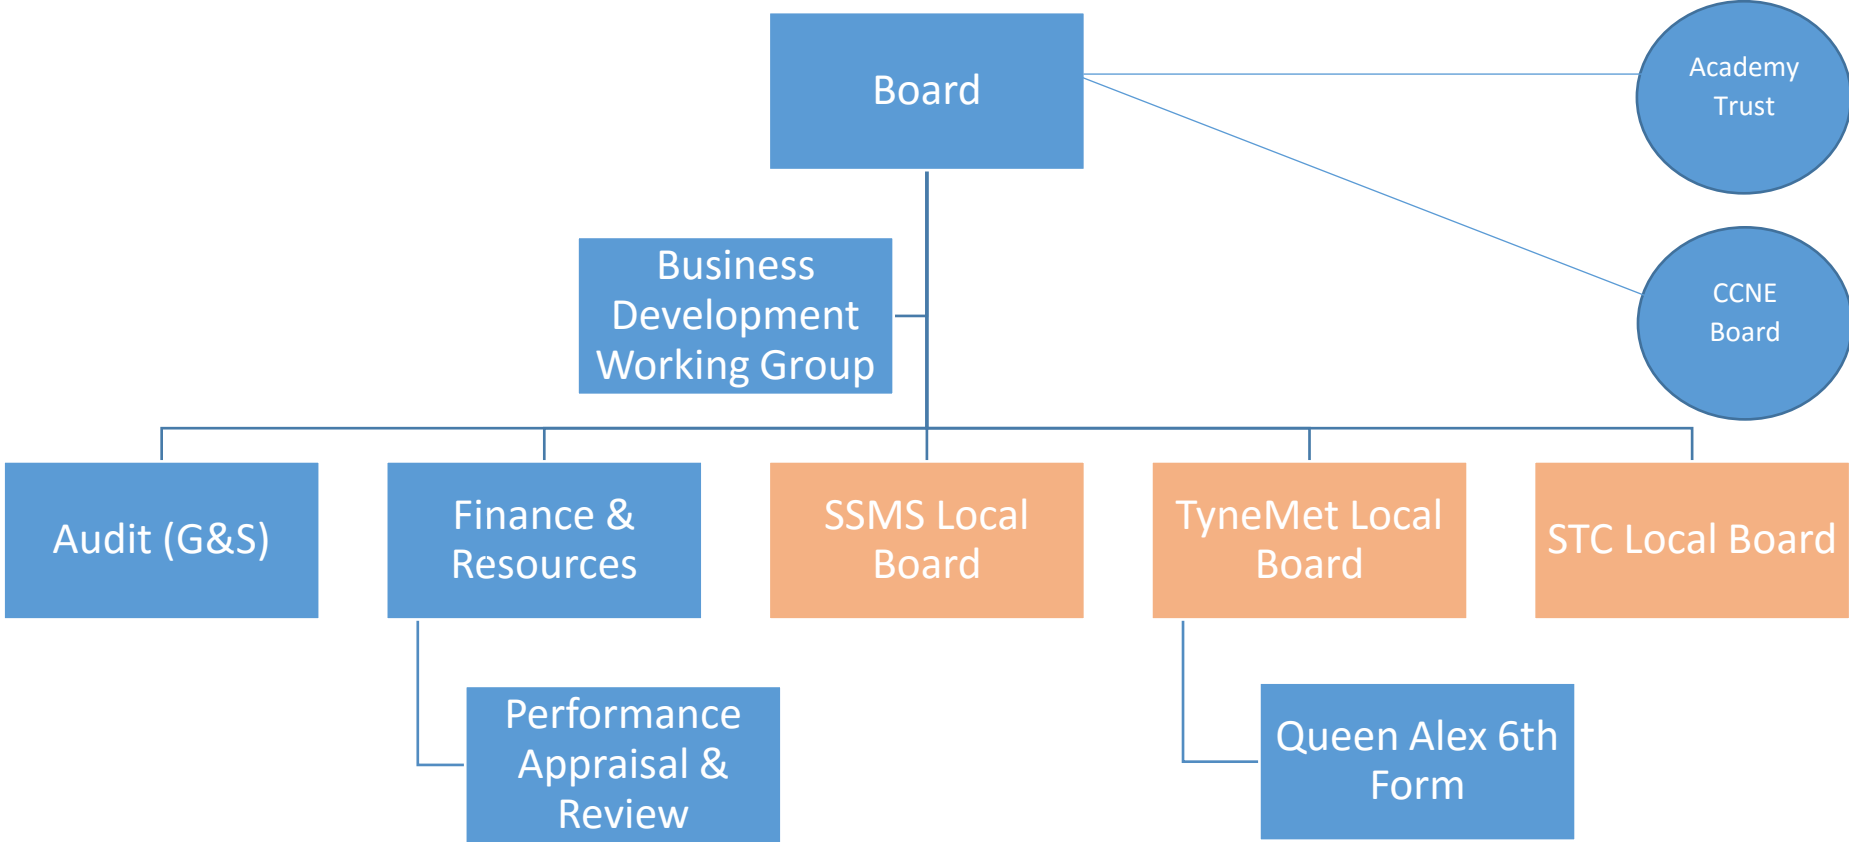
Board

Academy Trust

CCNE Board

Business Development Working Group

Audit (G&S)

Finance & Resources

SSMS Local Board

TyneMet Local Board

STC Local Board

Performance Appraisal & Review

Queen Alex 6th Form